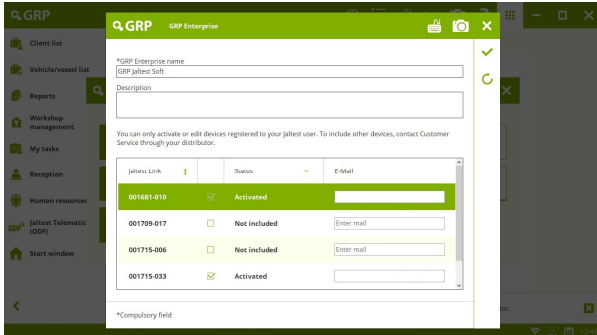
GRP

Client list

Vehicle/vessel list

Reports

Workshop management

My tasks

Reception

Human resources

Jaltest Telematic (ODF)

Start window

GRP GRP Enterprise

*GRP Enterprise name
GRP Jaltest Soft

Description

You can only activate or edit devices registered to your Jaltest user. To include other devices, contact Customer Service through your distributor.

| Jaltest Link | | Status | E-Mail |
|---|---|---|---|
| 001681-010 | ☑ | Activated | |
| 001709-017 | ☐ | Not included | Enter mail |
| 001715-006 | ☐ | Not included | Enter mail |
| 001715-033 | ☑ | Activated | |

*Compulsory field